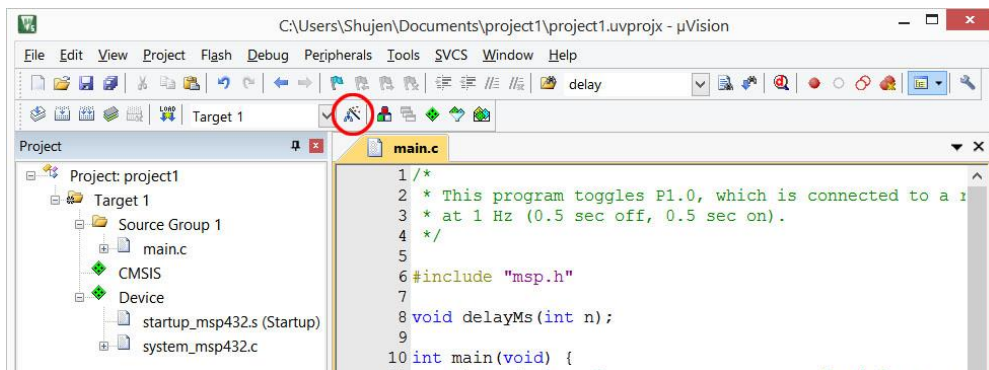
C:\Users\Shujen\Documents\project1\project1.uvprojx - µVision

File Edit View Project Flash Debug Peripherals Tools SVCS Window Help

delay

Target 1

Project

Project: project1
Target 1
Source Group 1
main.c
CMSIS
Device
startup_msp432.s (Startup)
system_msp432.c

main.c

1 /*
2 * This program toggles P1.0, which is connected to a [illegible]
3 * at 1 Hz (0.5 sec off, 0.5 sec on).
4 */
5
6 #include "msp.h"
7
8 void delayMs(int n);
9
10 int main(void) {